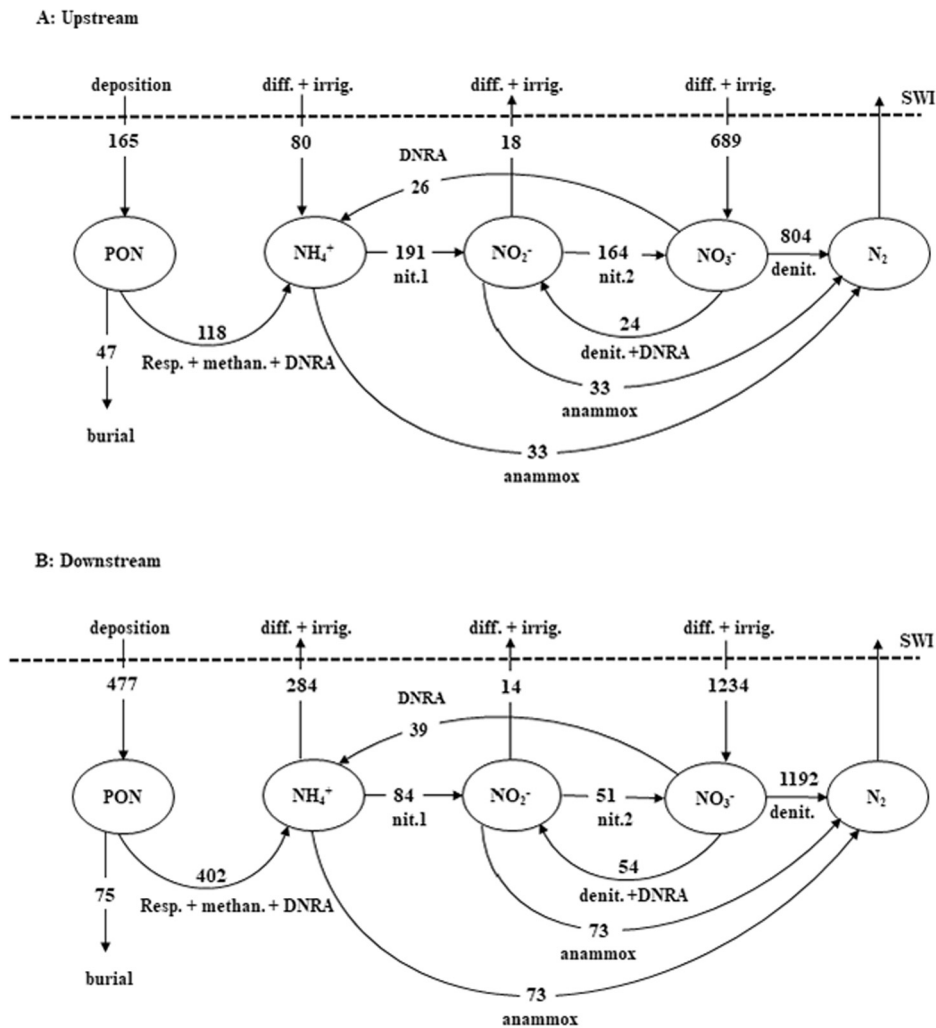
A: Upstream

deposition
diff. + irrig.
diff. + irrig.
diff. + irrig.
SWI
165
80
18
689
DNRA
26
PON
$NH_4^+$
191
nit.1
$NO_2^-$
164
nit.2
$NO_3^-$
804
denit.
$N_2$
118
Resp. + methan. + DNRA
47
burial
24
denit.+DNRA
33
anammox
33
anammox

B: Downstream

deposition
diff. + irrig.
diff. + irrig.
diff. + irrig.
SWI
477
284
14
1234
DNRA
39
PON
$NH_4^+$
84
nit.1
$NO_2^-$
51
nit.2
$NO_3^-$
1192
denit.
$N_2$
402
Resp. + methan. + DNRA
75
burial
54
denit.+DNRA
73
anammox
73
anammox